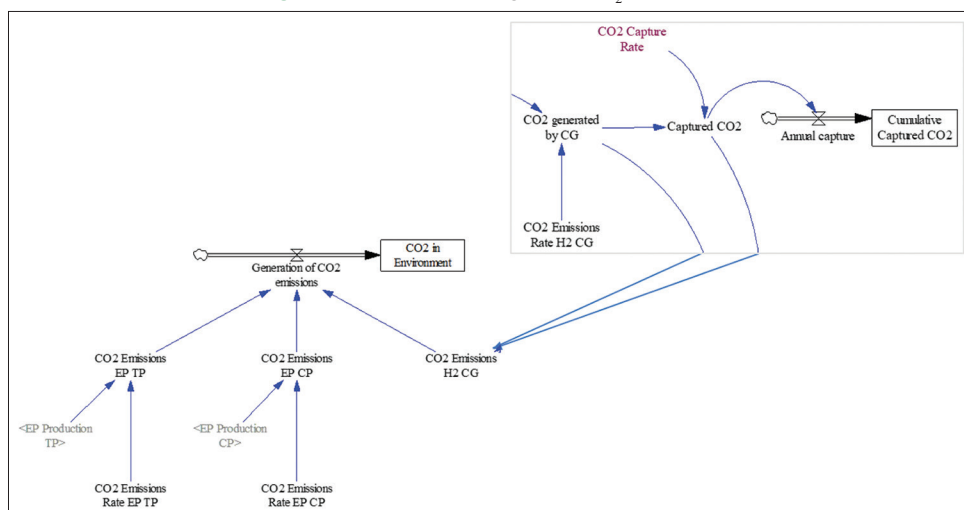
CO2 Capture Rate

CO2 generated by CG

Captured CO2

Annual capture

Cumulative Captured CO2

CO2 Emissions Rate H2 CG

Generation of CO2 emissions

CO2 in Environment

CO2 Emissions EP TP

CO2 Emissions EP CP

CO2 Emissions H2 CG

<EP Production TP>

<EP Production CP>

CO2 Emissions Rate EP TP

CO2 Emissions Rate EP CP